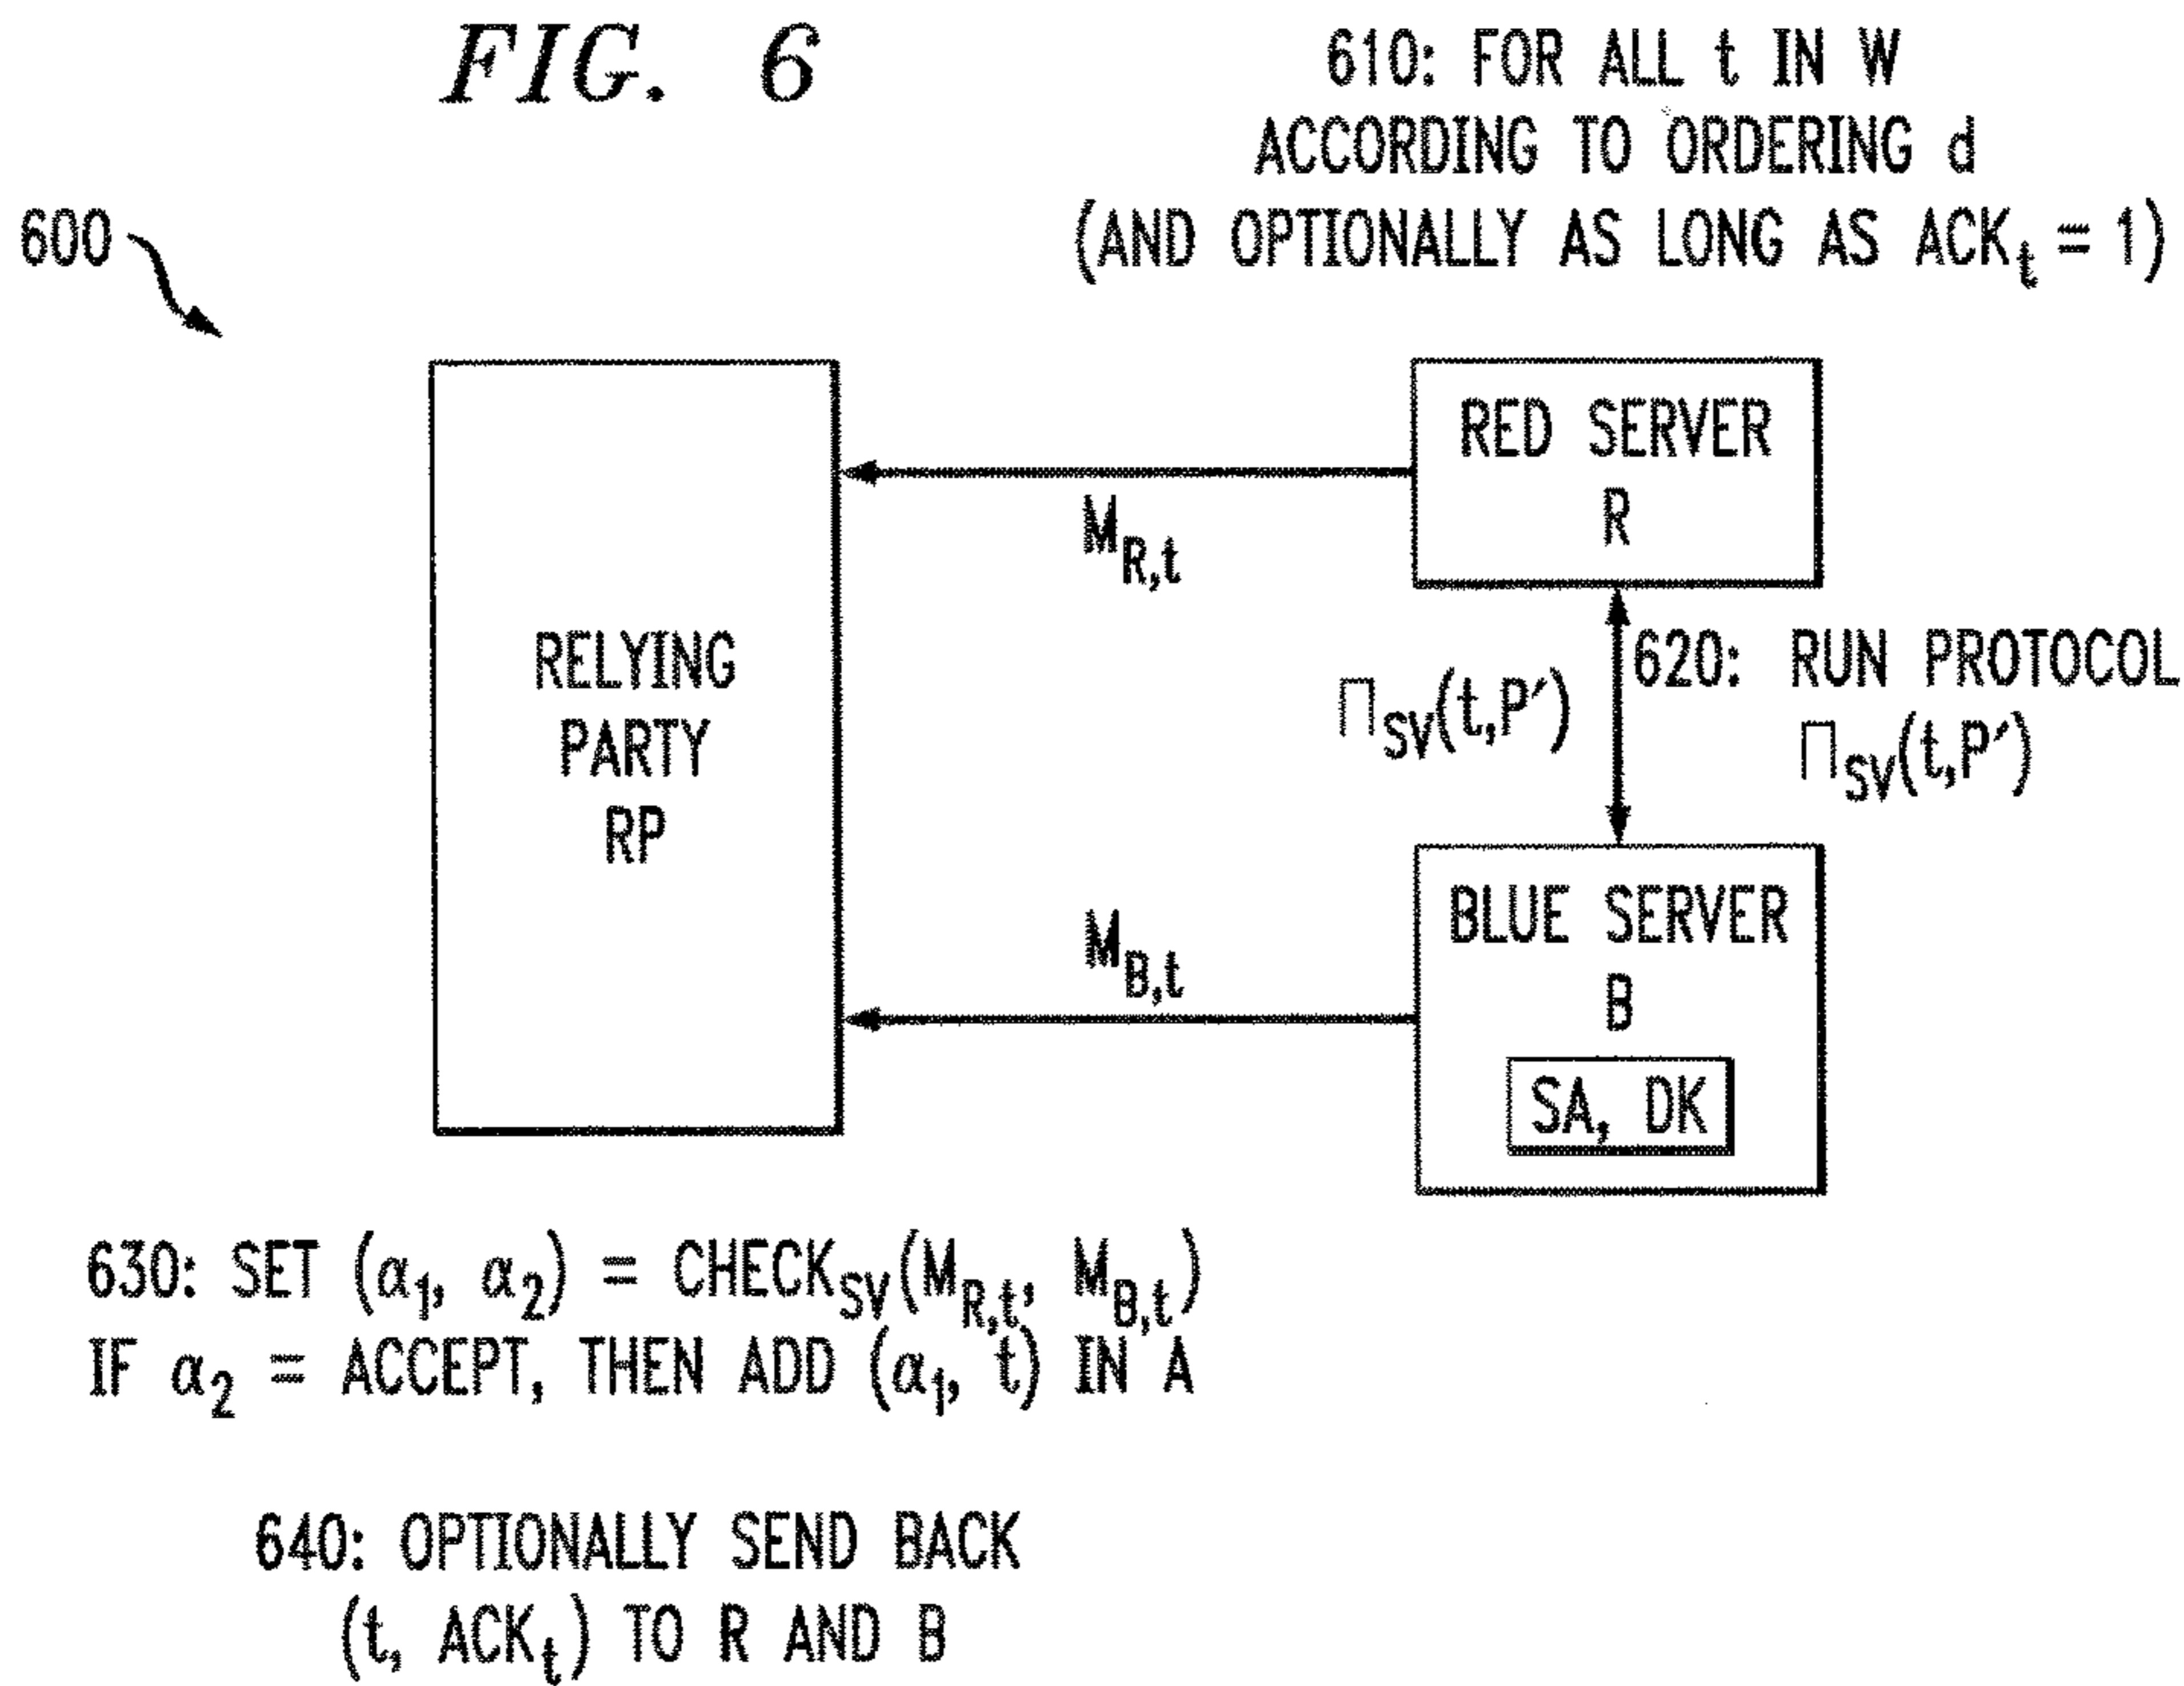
FIG. 6

610: FOR ALL t IN W ACCORDING TO ORDERING d (AND OPTIONALLY AS LONG AS $ACK_t = 1$)

600

RED SERVER R

$M_{R,t}$

RELYING PARTY RP

$\Pi_{SV}(t,P')$

620: RUN PROTOCOL $\Pi_{SV}(t,P')$

BLUE SERVER B

SA, DK

$M_{B,t}$

630: SET $(\alpha_1, \alpha_2) = CHECK_{SV}(M_{R,t}, M_{B,t})$
IF $\alpha_2$ = ACCEPT, THEN ADD $(\alpha_1, t)$ IN A

640: OPTIONALLY SEND BACK $(t, ACK_t)$ TO R AND B